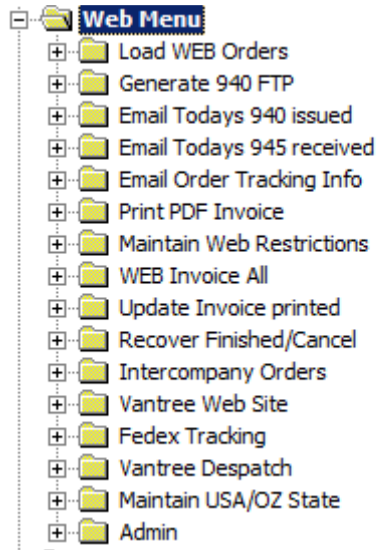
Web Menu
Load WEB Orders
Generate 940 FTP
Email Todays 940 issued
Email Todays 945 received
Email Order Tracking Info
Print PDF Invoice
Maintain Web Restrictions
WEB Invoice All
Update Invoice printed
Recover Finished/Cancel
Intercompany Orders
Vantree Web Site
Fedex Tracking
Vantree Despatch
Maintain USA/OZ State
Admin